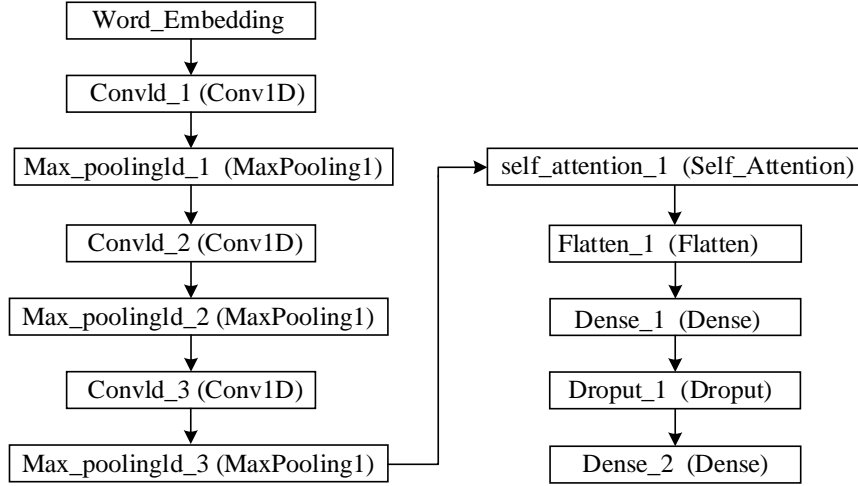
Word_Embedding

Convld_1 (Conv1D)

Max_poolingld_1 (MaxPooling1)

Convld_2 (Conv1D)

Max_poolingld_2 (MaxPooling1)

Convld_3 (Conv1D)

Max_poolingld_3 (MaxPooling1)

self_attention_1 (Self_Attention)

Flatten_1 (Flatten)

Dense_1 (Dense)

Droput_1 (Droput)

Dense_2 (Dense)